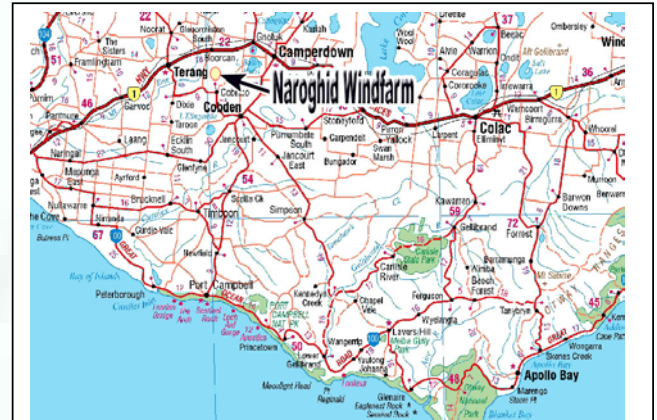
Noorat
Glenormiston South
Camperdown
Framlingham
The Sisters
Boorcan
Terang
Naroghid Windfarm
Cobden
Garvoc
Dixie
Taroon
Ecklin South
Laang
Glenfyne
Jancourt
Purrumbete South
Jancourt East
Stonyford
Carpendeit
Pirron Yallock
Swan Marsh
Bungador
Colac
Elliminyt
Warrion
Alvie
Coragulac
Cororooke
Irrewarra
Beeac
Ombersley
Winchelsea
Warncoort
Birregurra
Whoorel
Barwon Downs
Forrest
Kawarren
Gellibrand
Barramunga
Beech Forest
Carlisle River
Ferguson
Wyelangta
Chapel Vale
Lavers Hill
Kennedys Creek
Simpson
Scotts Ck
Timboon
Brucknell
Ayrford
Nirranda
Curdie Vale
Nullawarre
Mepunga
Naringal
Panmure
Allansford
The Cove
Bay of Islands
Peterborough
Port Campbell
Port Campbell Nat Pk
Princetown
Newfield
Wangerrip
Yuulong
Johanna
Glenaire
Apollo Bay
Marengo
Skenes Creek
Wongarra
Tanybryn
Moonlight Head
Great Ocean Road
Otway
Wool Wool
Gnotuk
Cobrico
Kariah
Pomborneit
Hawkesdale
Mt Gellibrand
Warrnambool
Purnim
1
22
46
54
59
67
72
36
37
45
48
50
51
100
104